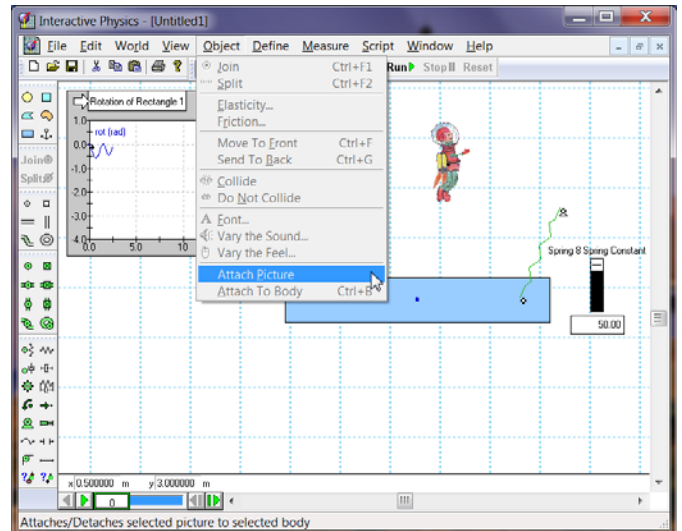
Interactive Physics - [Untitled1]

File Edit World View Object Define Measure Script Window Help

Run Stop Reset

Join Ctrl+F1
Split Ctrl+F2
Elasticity...
Friction...
Move To Front Ctrl+F
Send To Back Ctrl+G
Collide
Do Not Collide
Font...
Vary the Sound...
Vary the Feel...
Attach Picture
Attach To Body Ctrl+B

Join
Split

Rotation of Rectangle 1
rot (rad)
1.0
0.0
-1.0
-2.0
-3.0
-4.0
0.0
5.0
10

Spring 8 Spring Constant
50.00

x 0.500000 m y 3.000000 m

0

Attaches/Detaches selected picture to selected body